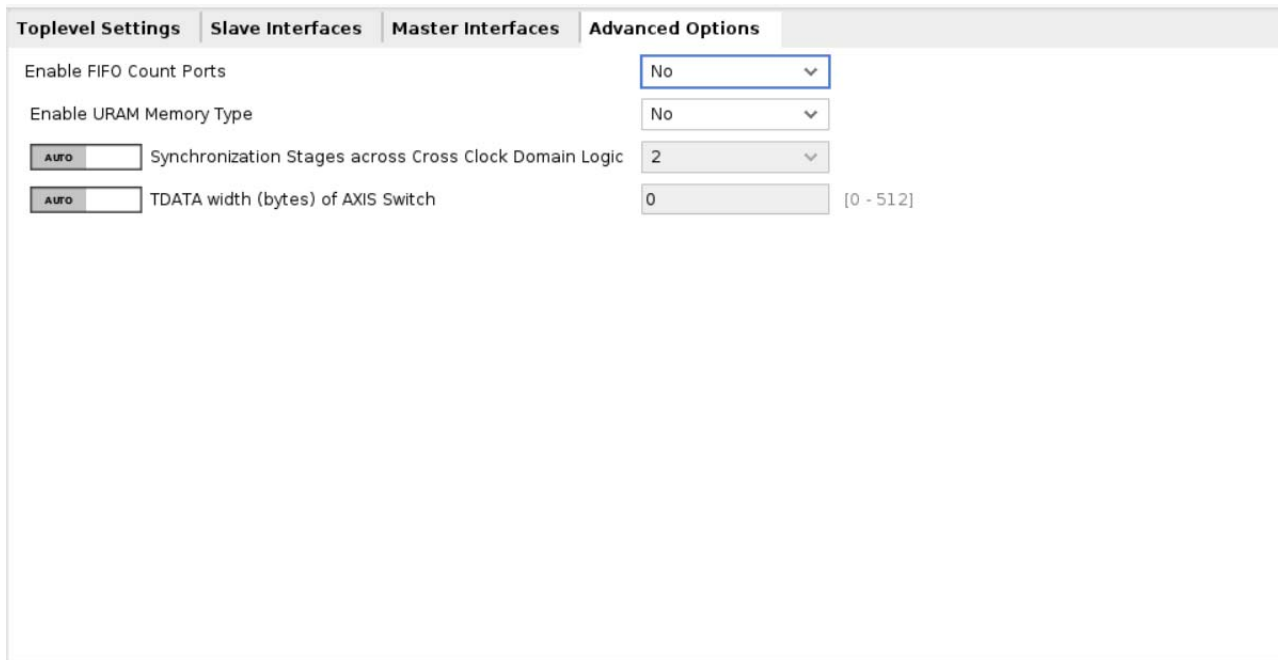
Toplevel Settings | Slave Interfaces | Master Interfaces | Advanced Options

Enable FIFO Count Ports No

Enable URAM Memory Type No

AUTO Synchronization Stages across Cross Clock Domain Logic 2

AUTO TDATA width (bytes) of AXIS Switch 0 [0 - 512]